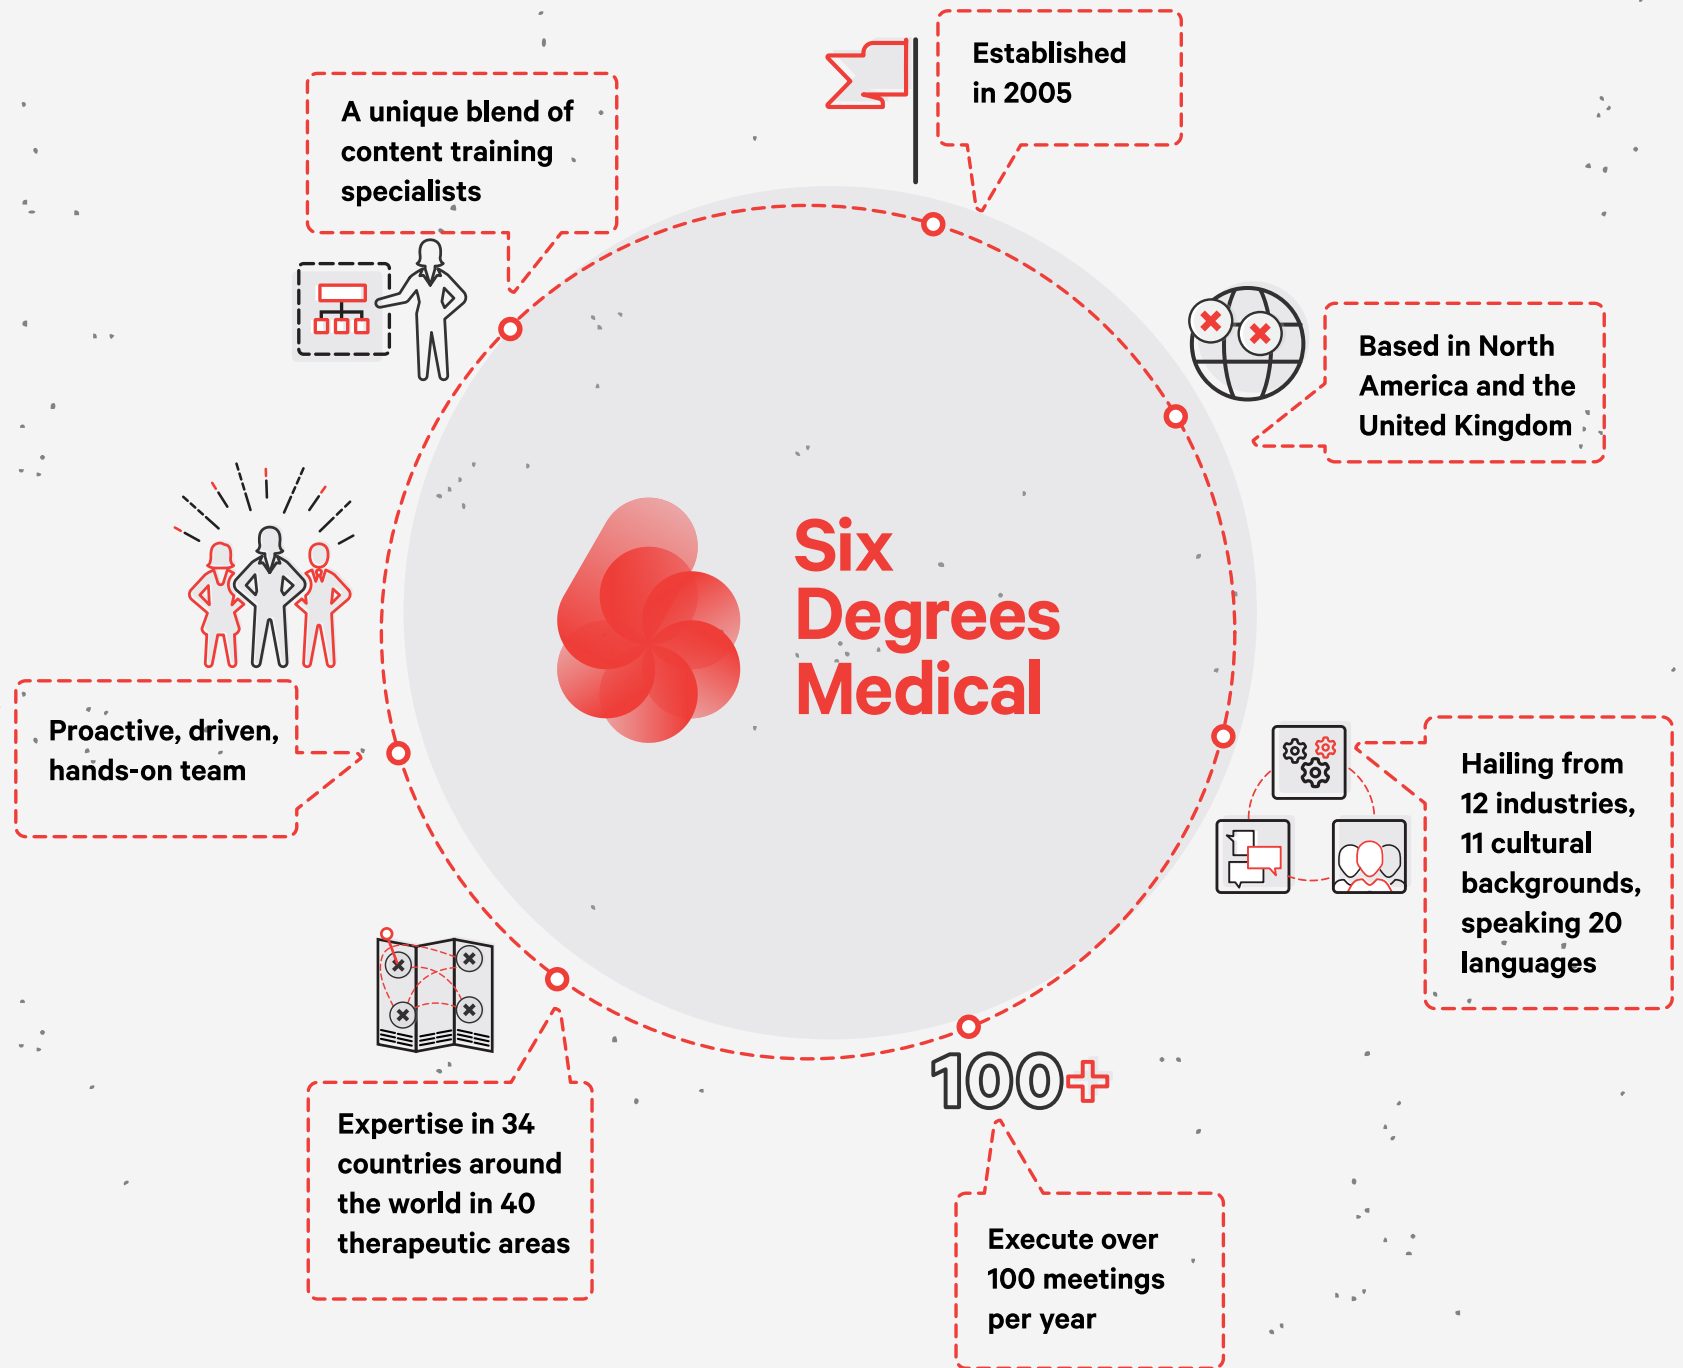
A unique blend of content training specialists

Established in 2005

Based in North America and the United Kingdom

Six Degrees Medical

Proactive, driven, hands-on team

Hailing from 12 industries, 11 cultural backgrounds, speaking 20 languages

100+

Expertise in 34 countries around the world in 40 therapeutic areas

Execute over 100 meetings per year